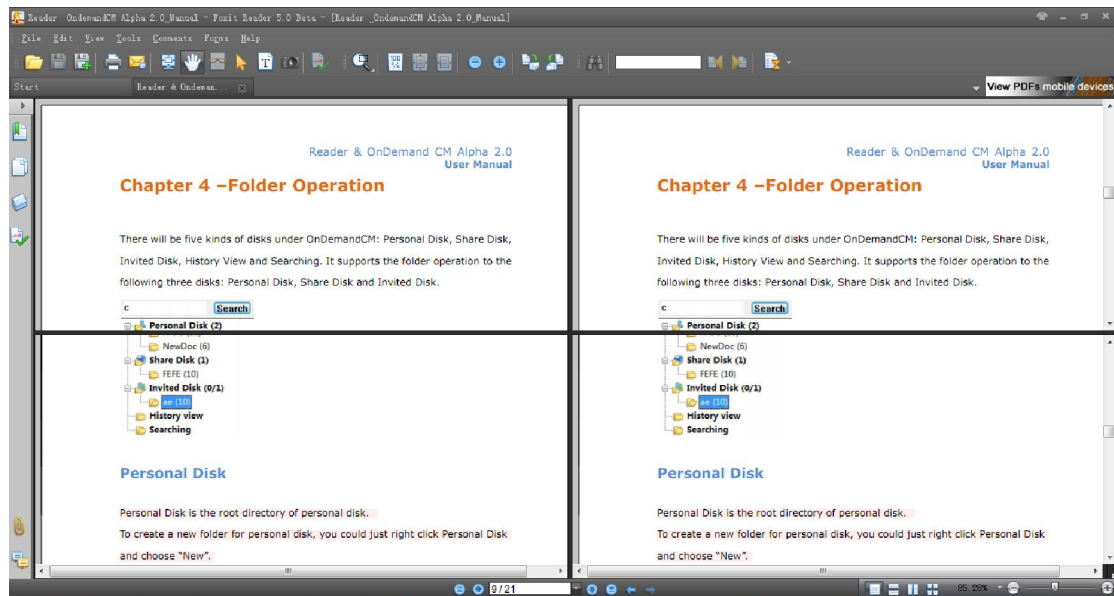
Reader OndemandCM Alpha 2.0_Manual - Foxit Reader 5.0 Beta - [Reader _OndemandCM Alpha 2.0_Manual]

File Edit View Tools Comments Forms Help

Start Reader & Ondeman...

View PDFs mobile devices

Reader & OnDemand CM Alpha 2.0
User Manual

Chapter 4 –Folder Operation

There will be five kinds of disks under OnDemandCM: Personal Disk, Share Disk, Invited Disk, History View and Searching. It supports the folder operation to the following three disks: Personal Disk, Share Disk and Invited Disk.

c Search
Personal Disk (2)
NewDoc (6)
Share Disk (1)
FEFE (10)
Invited Disk (0/1)
ae (10)
History view
Searching

Personal Disk

Personal Disk is the root directory of personal disk.
To create a new folder for personal disk, you could just right click Personal Disk and choose "New".

Reader & OnDemand CM Alpha 2.0
User Manual

Chapter 4 –Folder Operation

There will be five kinds of disks under OnDemandCM: Personal Disk, Share Disk, Invited Disk, History View and Searching. It supports the folder operation to the following three disks: Personal Disk, Share Disk and Invited Disk.

c Search
Personal Disk (2)
NewDoc (6)
Share Disk (1)
FEFE (10)
Invited Disk (0/1)
ae (10)
History view
Searching

Personal Disk

Personal Disk is the root directory of personal disk.
To create a new folder for personal disk, you could just right click Personal Disk and choose "New".

9 / 21

85.28%